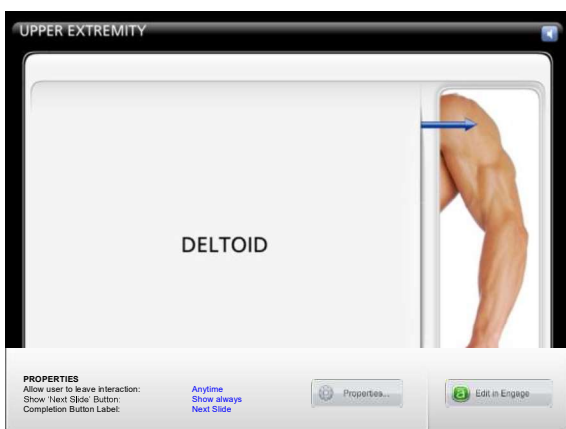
UPPER EXTREMITY

DELTOID

PROPERTIES

| | |
|---|---|
| Allow user to leave interaction: | Anytime |
| Show 'Next Slide' Button: | Show always |
| Completion Button Label: | Next Slide |

Properties...

Edit in Engage